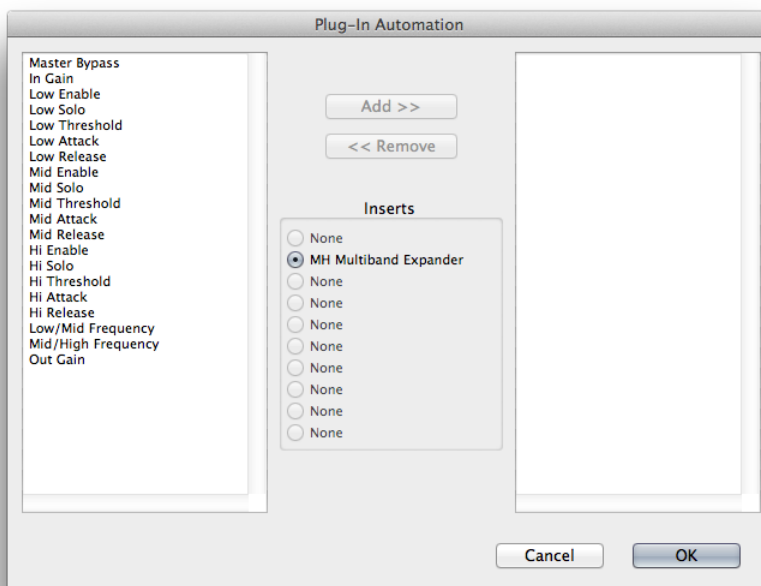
Plug-In Automation

Master Bypass
In Gain
Low Enable
Low Solo
Low Threshold
Low Attack
Low Release
Mid Enable
Mid Solo
Mid Threshold
Mid Attack
Mid Release
Hi Enable
Hi Solo
Hi Threshold
Hi Attack
Hi Release
Low/Mid Frequency
Mid/High Frequency
Out Gain

Add >>

<< Remove

Inserts

None
MH Multiband Expander
None
None
None
None
None
None
None
None

Cancel
OK